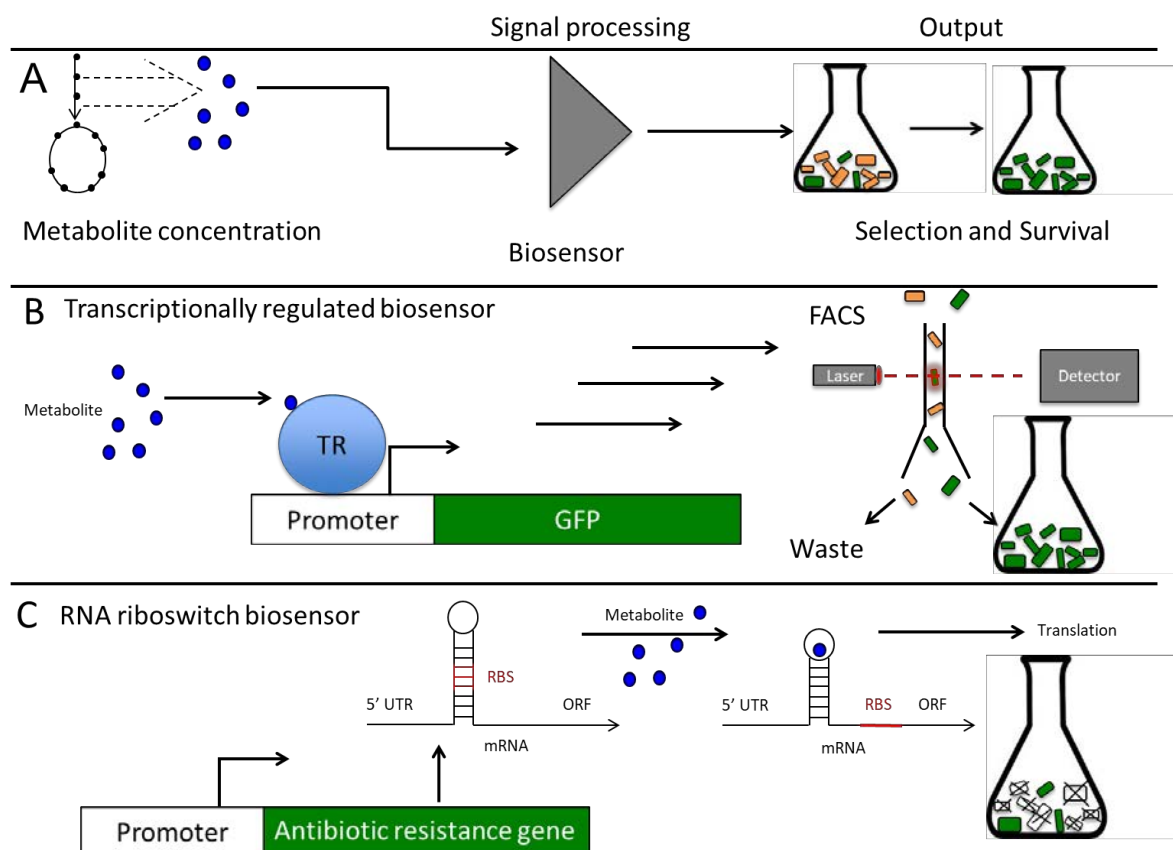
Signal processing

Output

A

Metabolite concentration

Biosensor

Selection and Survival

B Transcriptionally regulated biosensor

FACS

Laser

Detector

Metabolite

TR

Promoter

GFP

Waste

C RNA riboswitch biosensor

Metabolite

Translation

RBS

5' UTR

ORF

mRNA

5' UTR

RBS

ORF

mRNA

Promoter

Antibiotic resistance gene